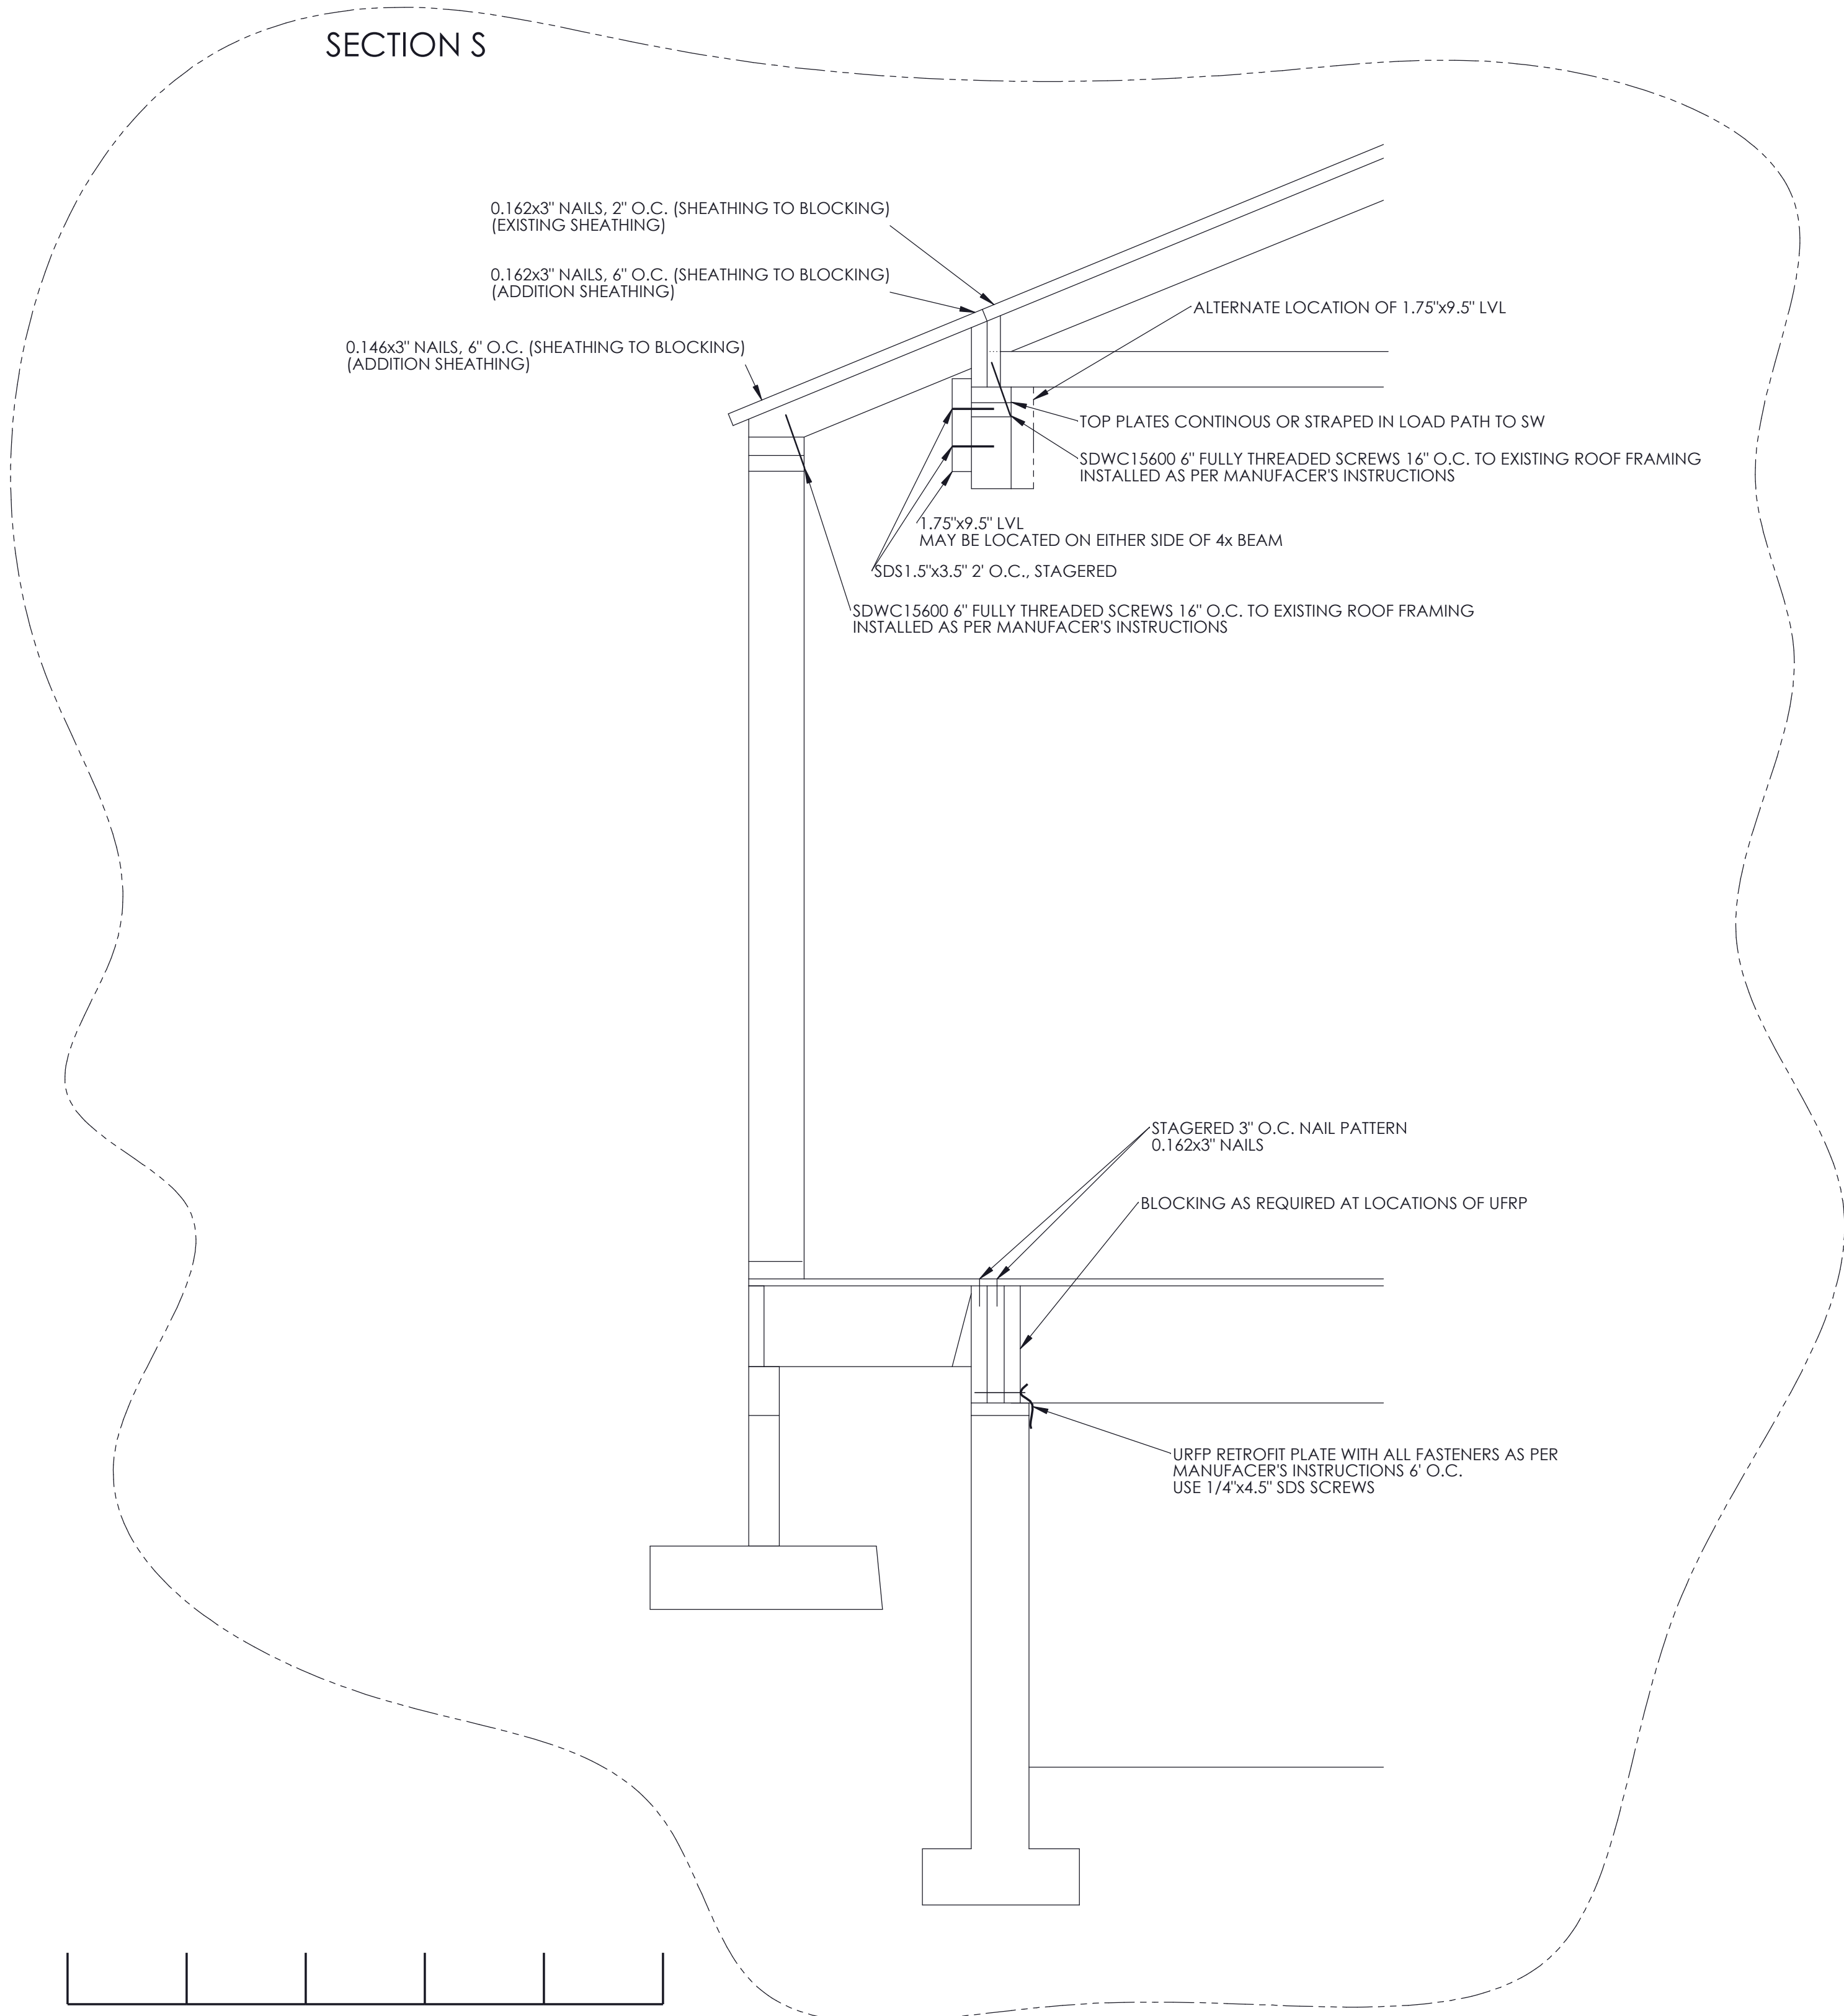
SECTION S

0.162x3" NAILS, 2" O.C. (SHEATHING TO BLOCKING)
(EXISTING SHEATHING)

0.162x3" NAILS, 6" O.C. (SHEATHING TO BLOCKING)
(ADDITION SHEATHING)

ALTERNATE LOCATION OF 1.75"x9.5" LVL

0.146x3" NAILS, 6" O.C. (SHEATHING TO BLOCKING)
(ADDITION SHEATHING)

TOP PLATES CONTINOUS OR STRAPED IN LOAD PATH TO SW

SDWC15600 6" FULLY THREADED SCREWS 16" O.C. TO EXISTING ROOF FRAMING
INSTALLED AS PER MANUFACER'S INSTRUCTIONS

1.75"x9.5" LVL
MAY BE LOCATED ON EITHER SIDE OF 4x BEAM

SDS1.5"x3.5" 2' O.C., STAGERED

SDWC15600 6" FULLY THREADED SCREWS 16" O.C. TO EXISTING ROOF FRAMING
INSTALLED AS PER MANUFACER'S INSTRUCTIONS

STAGERED 3" O.C. NAIL PATTERN
0.162x3" NAILS

BLOCKING AS REQUIRED AT LOCATIONS OF UFRP

URFP RETROFIT PLATE WITH ALL FASTENERS AS PER
MANUFACER'S INSTRUCTIONS 6' O.C.
USE 1/4"x4.5" SDS SCREWS